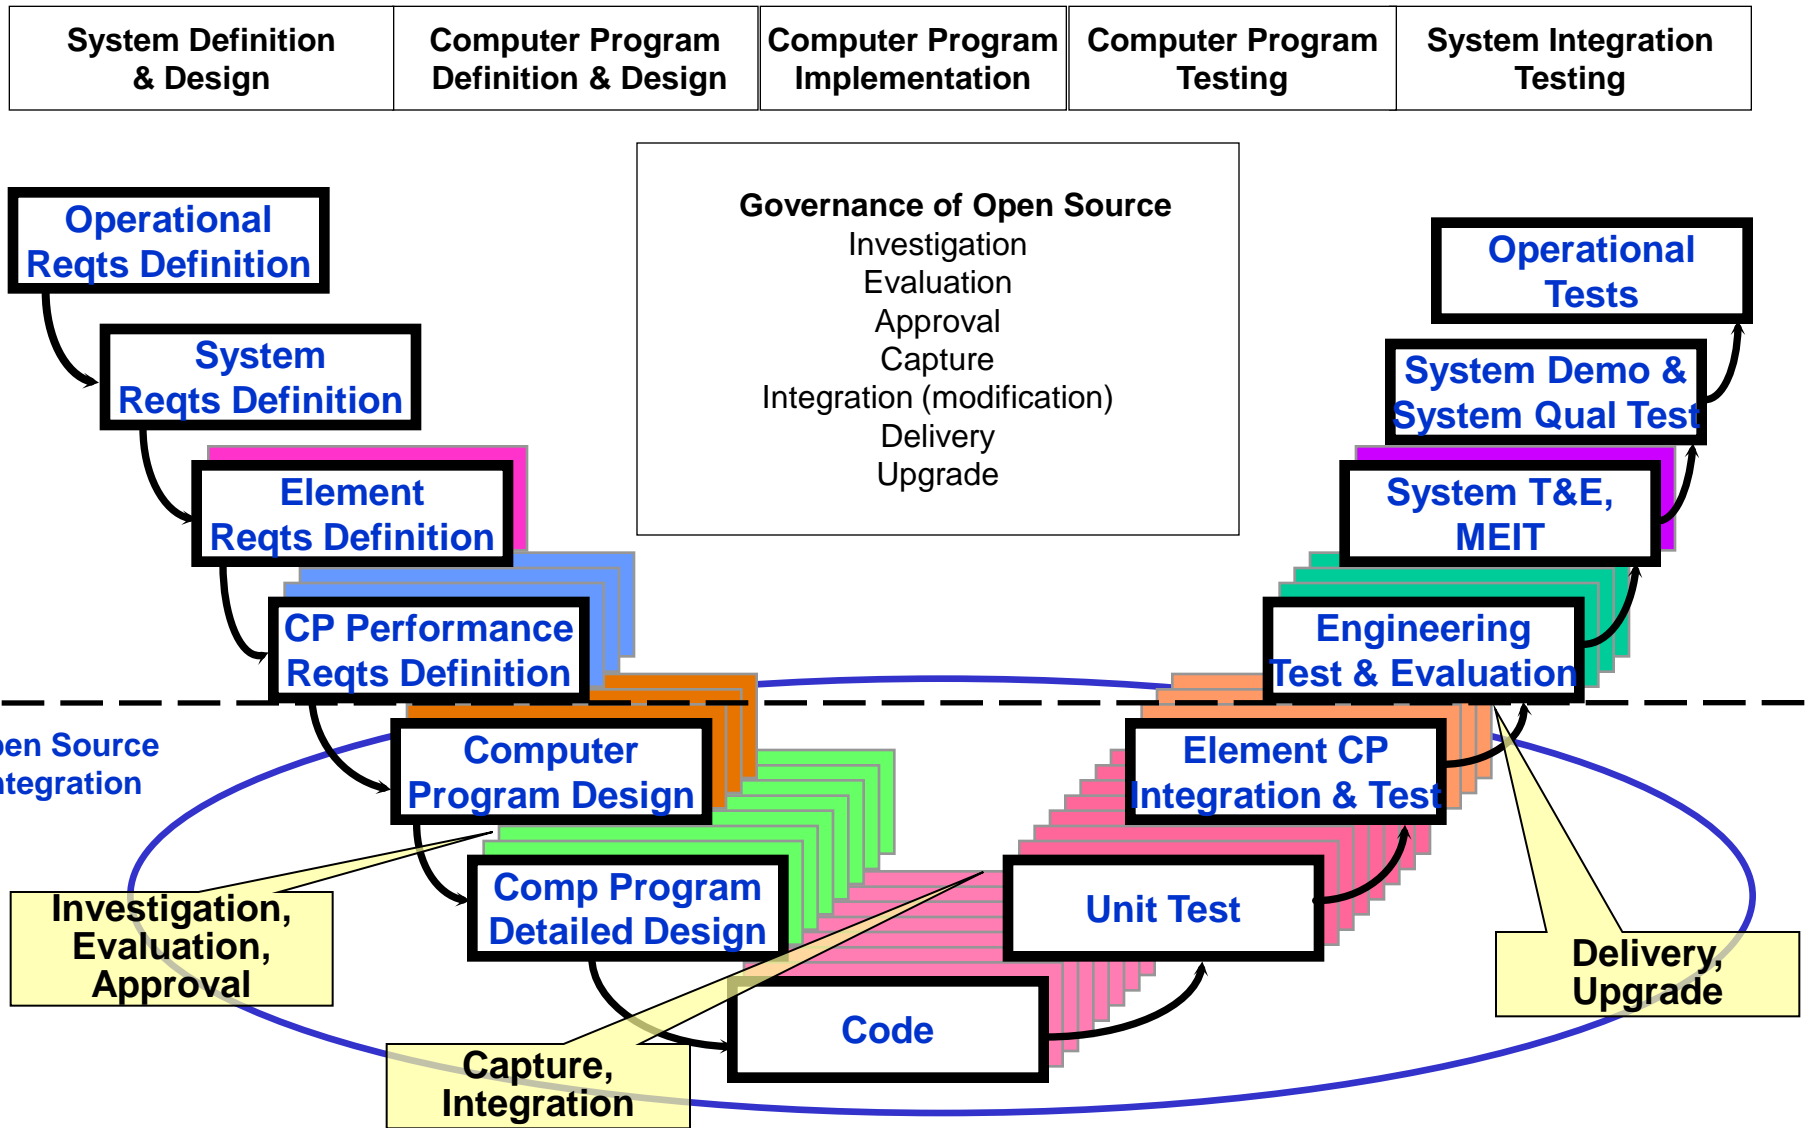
| System Definition & Design | Computer Program Definition & Design | Computer Program Implementation | Computer Program Testing | System Integration Testing |
|---|---|---|---|---|

Governance of Open Source
Investigation
Evaluation
Approval
Capture
Integration (modification)
Delivery
Upgrade

Operational Reqts Definition

System Reqts Definition

Element Reqts Definition

CP Performance Reqts Definition

Computer Program Design

Comp Program Detailed Design

Code

Unit Test

Element CP Integration & Test

Engineering Test & Evaluation

System T&E, MEIT

System Demo & System Qual Test

Operational Tests

pen Source ntegration

Investigation, Evaluation, Approval

Capture, Integration

Delivery, Upgrade